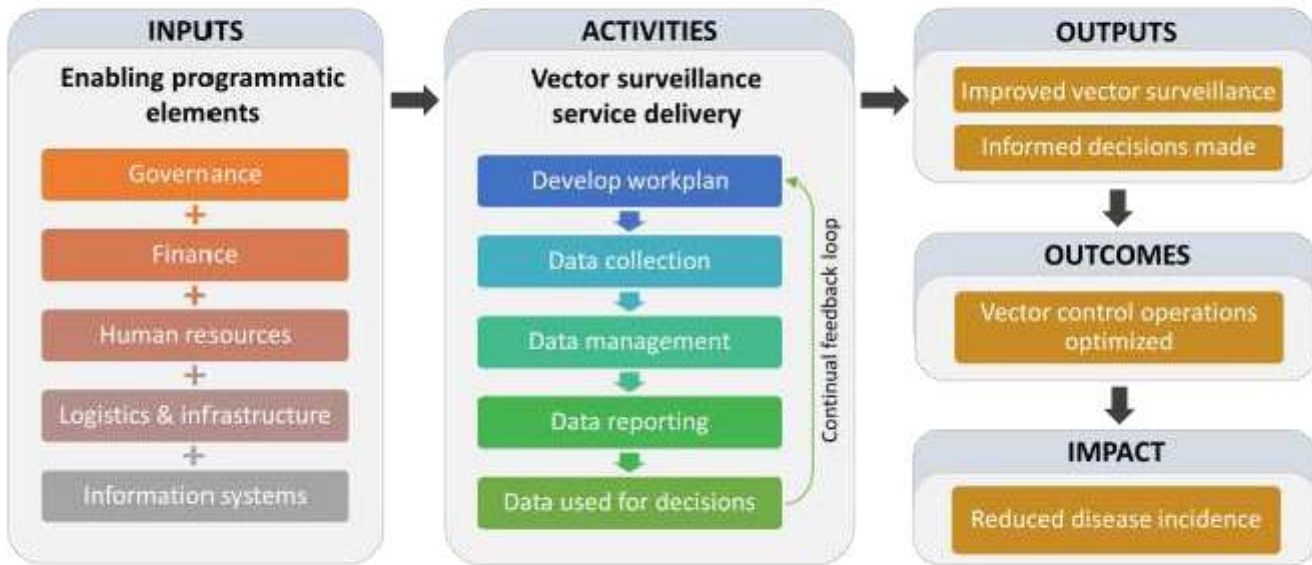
INPUTS

Enabling programmatic elements

Governance

+

Finance

+

Human resources

+

Logistics & infrastructure

+

Information systems

ACTIVITIES

Vector surveillance service delivery

Develop workplan

Data collection

Data management

Data reporting

Data used for decisions

Continual feedback loop

OUTPUTS

Improved vector surveillance

Informed decisions made

OUTCOMES

Vector control operations optimized

IMPACT

Reduced disease incidence